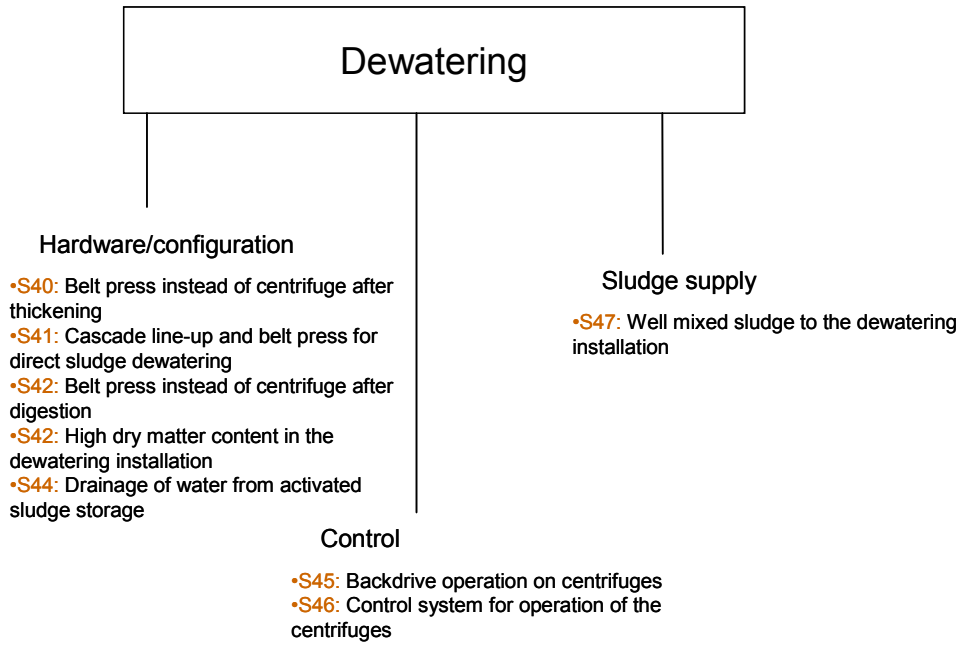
Dewatering

Hardware/configuration

•S40: Belt press instead of centrifuge after thickening
•S41: Cascade line-up and belt press for direct sludge dewatering
•S42: Belt press instead of centrifuge after digestion
•S42: High dry matter content in the dewatering installation
•S44: Drainage of water from activated sludge storage

Sludge supply

•S47: Well mixed sludge to the dewatering installation

Control

•S45: Backdrive operation on centrifuges
•S46: Control system for operation of the centrifuges